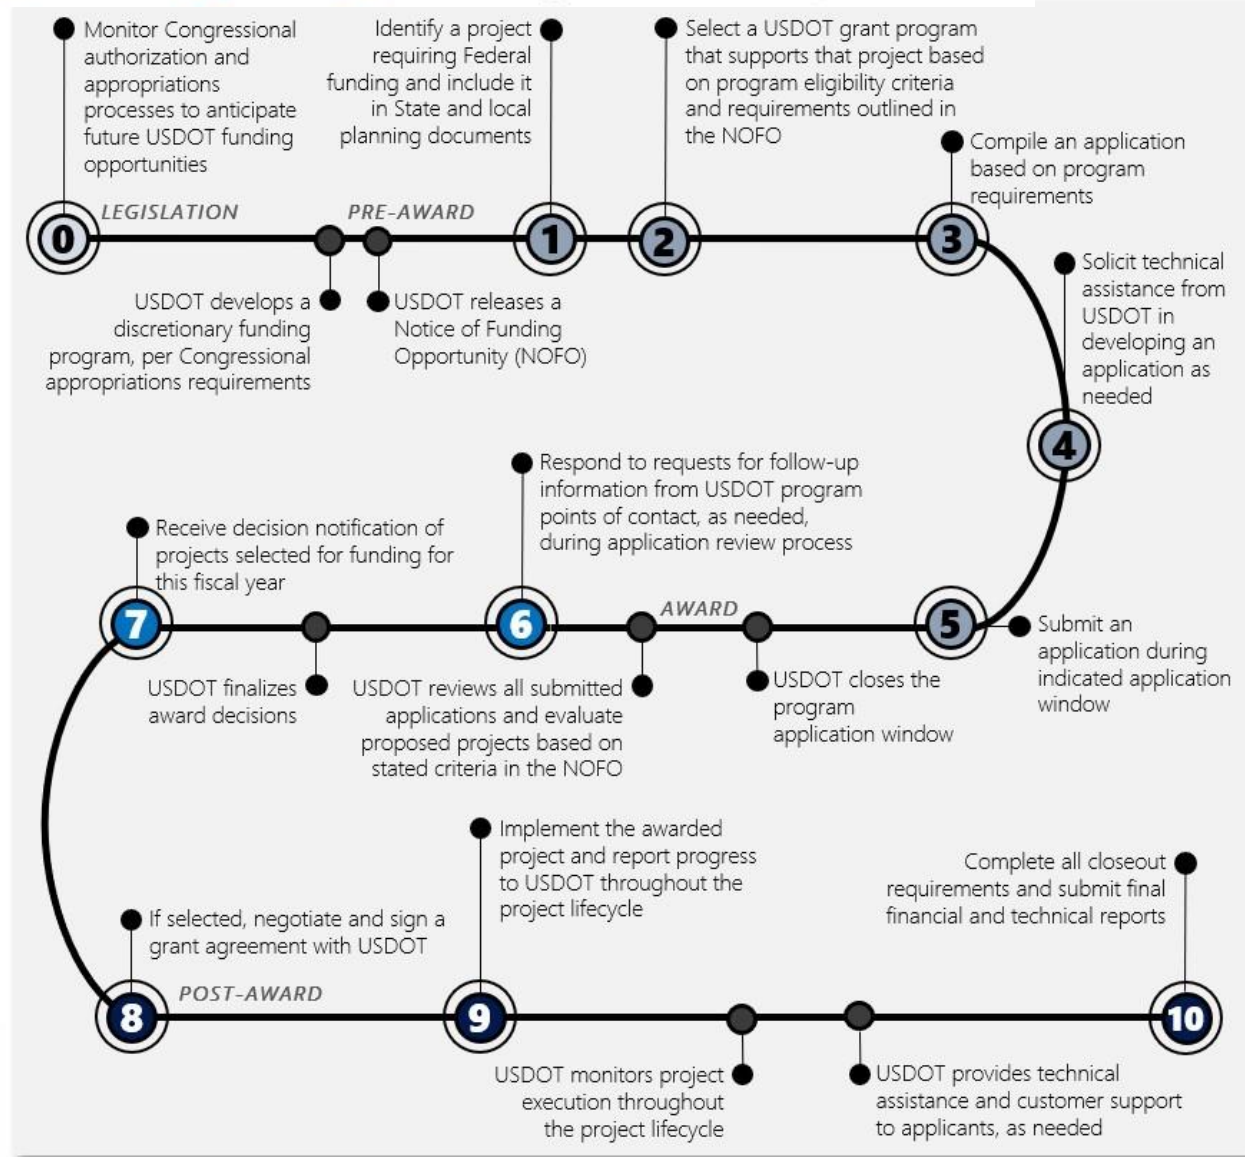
Monitor Congressional authorization and appropriations processes to anticipate future USDOT funding opportunities

Identify a project requiring Federal funding and include it in State and local planning documents

Select a USDOT grant program that supports that project based on program eligibility criteria and requirements outlined in the NOFO

Compile an application based on program requirements

0 LEGISLATION

PRE-AWARD

1

2

3

USDOT develops a discretionary funding program, per Congressional appropriations requirements

USDOT releases a Notice of Funding Opportunity (NOFO)

Solicit technical assistance from USDOT in developing an application as needed

4

Respond to requests for follow-up information from USDOT program points of contact, as needed, during application review process

Receive decision notification of projects selected for funding for this fiscal year

7

6

AWARD

5

Submit an application during indicated application window

USDOT finalizes award decisions

USDOT reviews all submitted applications and evaluate proposed projects based on stated criteria in the NOFO

USDOT closes the program application window

Implement the awarded project and report progress to USDOT throughout the project lifecycle

Complete all closeout requirements and submit final financial and technical reports

If selected, negotiate and sign a grant agreement with USDOT

8

POST-AWARD

9

10

USDOT monitors project execution throughout the project lifecycle

USDOT provides technical assistance and customer support to applicants, as needed